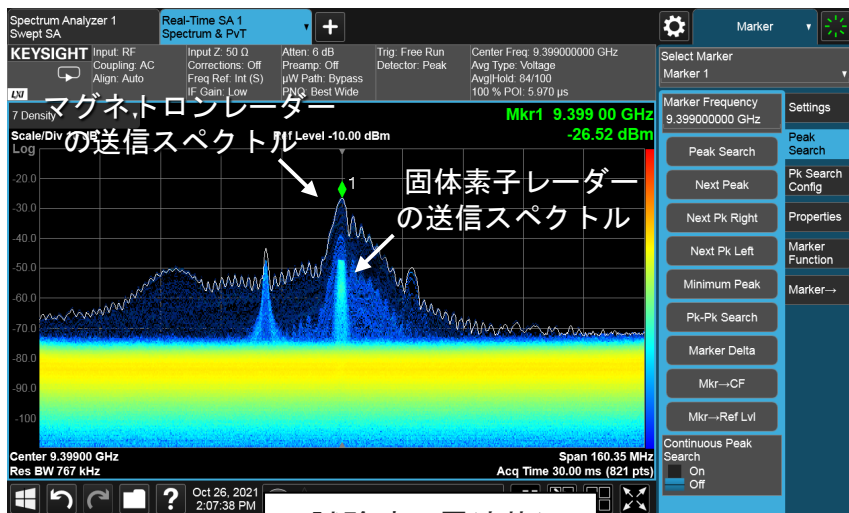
Spectrum Analyzer 1
Swept SA

Real-Time SA 1
Spectrum & PvT

Marker

KEYSIGHT Input: RF
Coupling: AC
Align: Auto

Input Z: 50 Ω
Corrections: Off
Freq Ref: Int (S)
IF Gain: Low

Atten: 6 dB
Preamp: Off
µW Path: Bypass
PNO: Best Wide

Trig: Free Run
Detector: Peak

Center Freq: 9.399000000 GHz
Avg Type: Voltage
Avg|Hold: 84/100
100 % POI: 5.970 µs

Select Marker
Marker 1

LXI

7 Density

マグネトロンレーダー
の送信スペクトル

Mkr1 9.399 00 GHz
-26.52 dBm

Scale/Div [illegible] dB
Log

Ref Level -10.00 dBm

固体素子レーダー
の送信スペクトル

1

-20.0
-30.0
-40.0
-50.0
-60.0
-70.0
-80.0
-90.0
-100

Center 9.39900 GHz
Res BW 767 kHz

Span 160.35 MHz
Acq Time 30.00 ms (821 pts)

Marker Frequency
9.399000000 GHz

Peak Search
Next Peak
Next Pk Right
Next Pk Left
Minimum Peak
Pk-Pk Search
Marker Delta
Mkr→CF
Mkr→Ref Lvl

Continuous Peak Search
On
Off

Settings
Peak Search
Pk Search Config
Properties
Marker Function
Marker→

Oct 26, 2021
2:07:38 PM

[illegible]